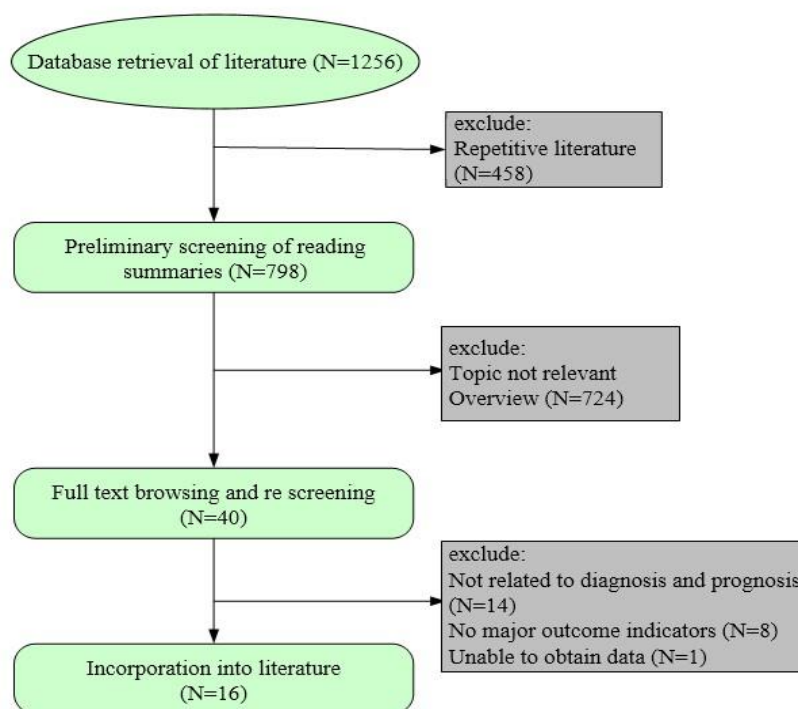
Database retrieval of literature (N=1256)

exclude:
Repetitive literature
(N=458)

Preliminary screening of reading summaries (N=798)

exclude:
Topic not relevant
Overview (N=724)

Full text browsing and re screening
(N=40)

exclude:
Not related to diagnosis and prognosis
(N=14)
No major outcome indicators (N=8)
Unable to obtain data (N=1)

Incorporation into literature
(N=16)